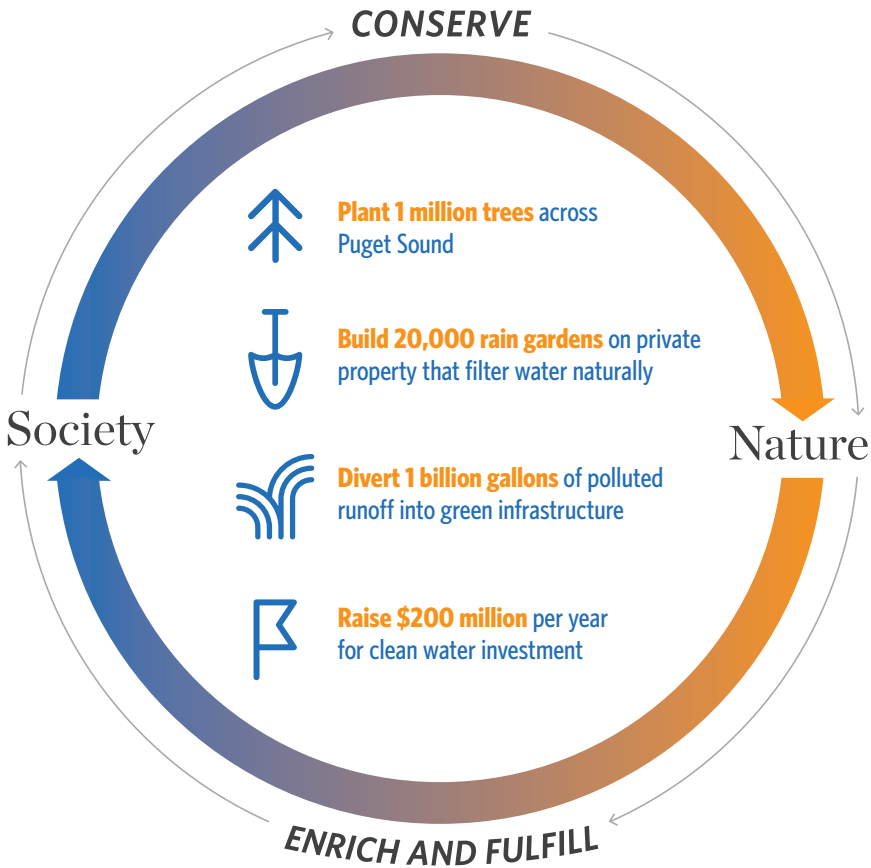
CONSERVE

Society

Nature

Plant 1 million trees across Puget Sound

Build 20,000 rain gardens on private property that filter water naturally

Divert 1 billion gallons of polluted runoff into green infrastructure

Raise $200 million per year for clean water investment

ENRICH AND FULFILL